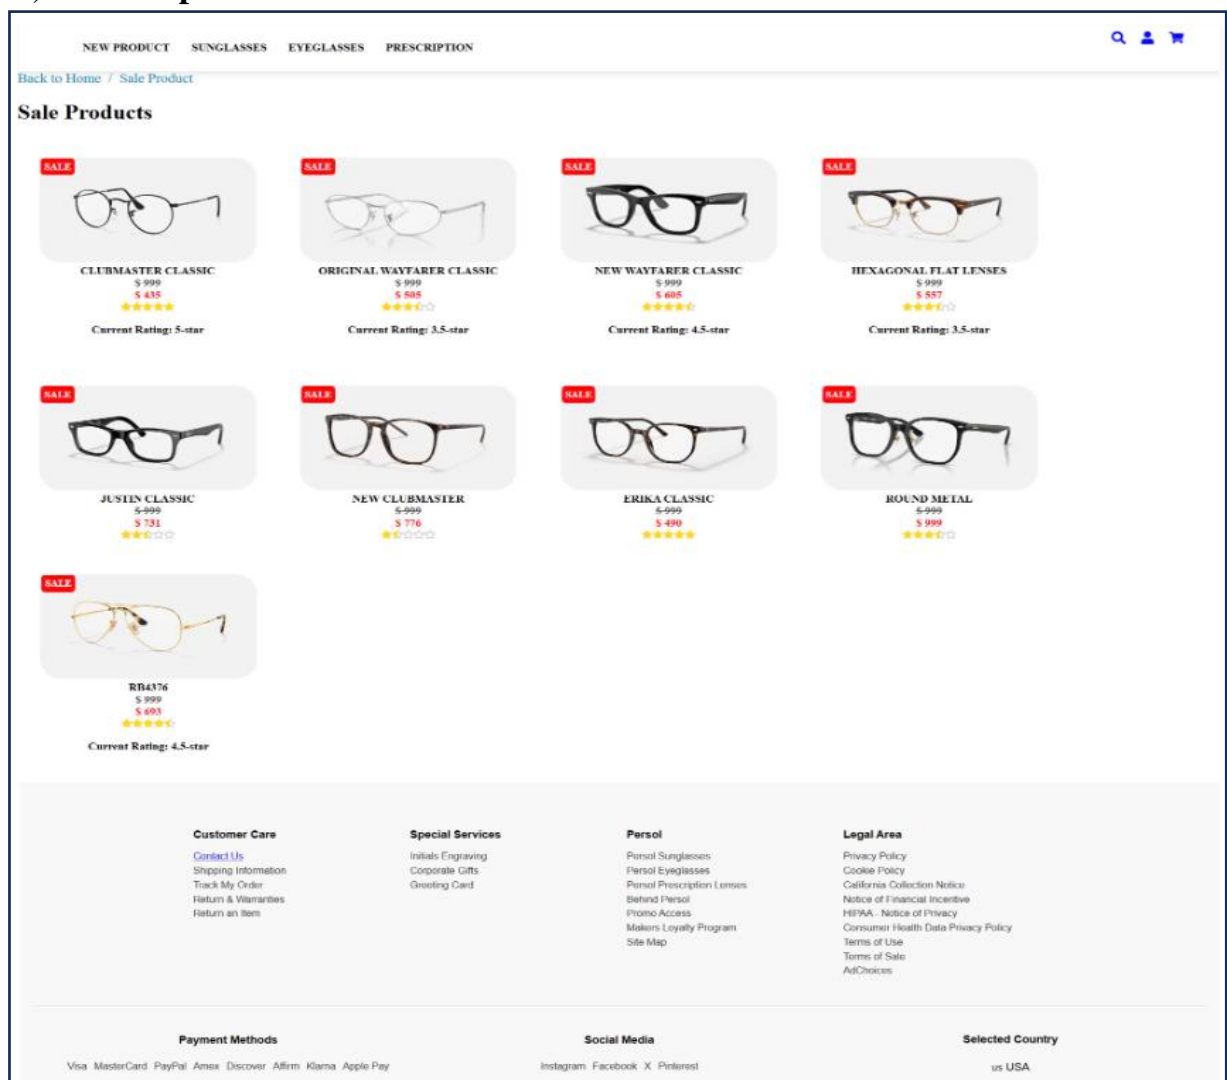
NEW PRODUCT SUNGLASSES EYEGLASSES PRESCRIPTION

Back to Home / Sale Product

Sale Products

SALE
CLUBMASTER CLASSIC
$ 999
$ 435
Current Rating: 5-star

SALE
ORIGINAL WAYFARER CLASSIC
$ 999
$ 505
Current Rating: 3.5-star

SALE
NEW WAYFARER CLASSIC
$ 999
$ 605
Current Rating: 4.5-star

SALE
HEXAGONAL FLAT LENSES
$ 999
$ 557
Current Rating: 3.5-star

SALE
JUSTIN CLASSIC
$ 999
$ 731

SALE
NEW CLUBMASTER
$ 999
$ 776

SALE
ERIKA CLASSIC
$ 999
$ 490

SALE
ROUND METAL
$ 999
$ 999

SALE
RB4376
$ 999
$ 693
Current Rating: 4.5-star

Customer Care
Contact Us
Shipping Information
Track My Order
Return & Warranties
Return an Item

Special Services
Initials Engraving
Corporate Gifts
Greeting Card

Persol
Persol Sunglasses
Persol Eyeglasses
Persol Prescription Lenses
Behind Persol
Promo Access
Makers Loyalty Program
Site Map

Legal Area
Privacy Policy
Cookie Policy
California Collection Notice
Notice of Financial Incentive
HIPAA - Notice of Privacy
Consumer Health Data Privacy Policy
Terms of Use
Terms of Sale
AdChoices

Payment Methods
Visa MasterCard PayPal Amex Discover Affirm Klarna Apple Pay

Social Media
Instagram Facebook X Pinterest

Selected Country
us USA